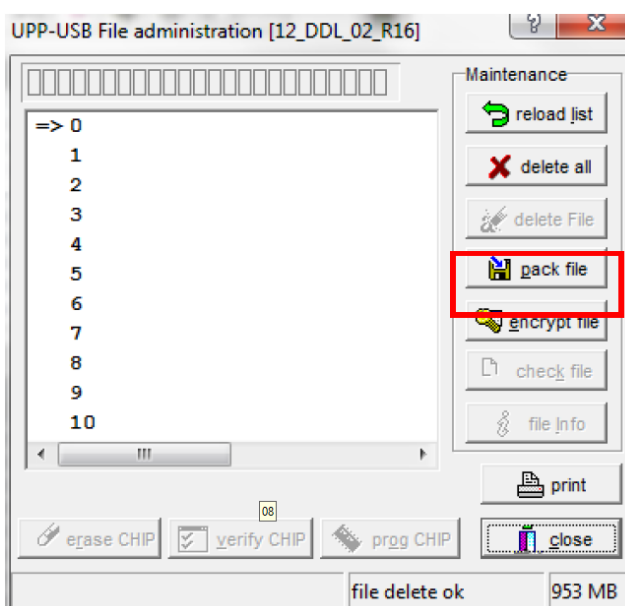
UPP-USB File administration [12_DDL_02_R16]

?
X

Maintenance

reload list
delete all
delete File
pack file
encrypt file
check file
file Info

=> 0
1
2
3
4
5
6
7
8
9
10

print

08

erase CHIP
verify CHIP
prog CHIP
close

file delete ok
953 MB